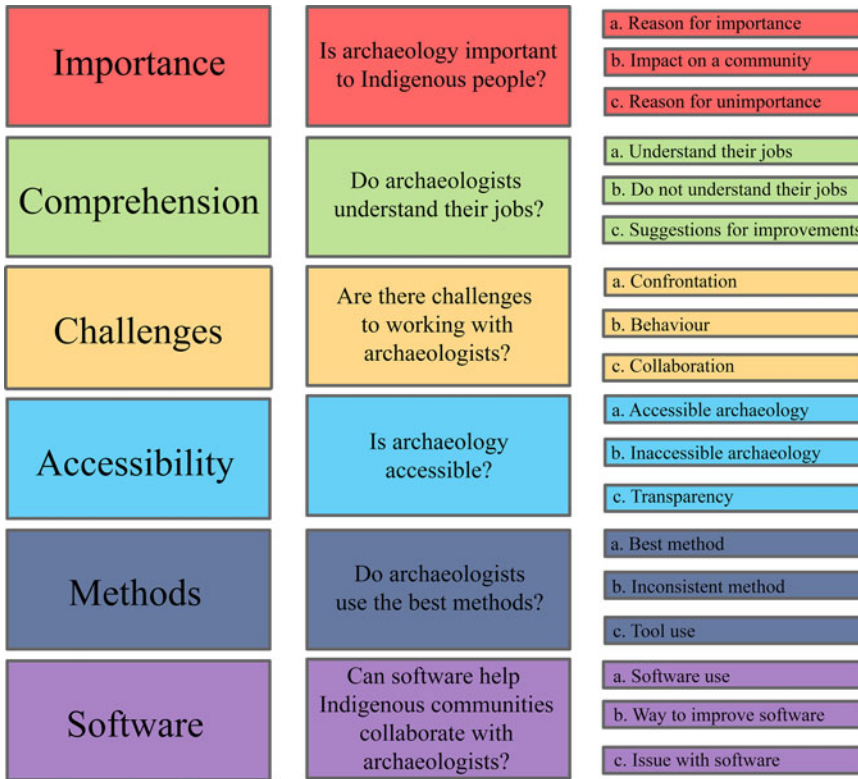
Importance

Is archaeology important to Indigenous people?

a. Reason for importance

b. Impact on a community

c. Reason for unimportance

Comprehension

Do archaeologists understand their jobs?

a. Understand their jobs

b. Do not understand their jobs

c. Suggestions for improvements

Challenges

Are there challenges to working with archaeologists?

a. Confrontation

b. Behaviour

c. Collaboration

Accessibility

Is archaeology accessible?

a. Accessible archaeology

b. Inaccessible archaeology

c. Transparency

Methods

Do archaeologists use the best methods?

a. Best method

b. Inconsistent method

c. Tool use

Software

Can software help Indigenous communities collaborate with archaeologists?

a. Software use

b. Way to improve software

c. Issue with software